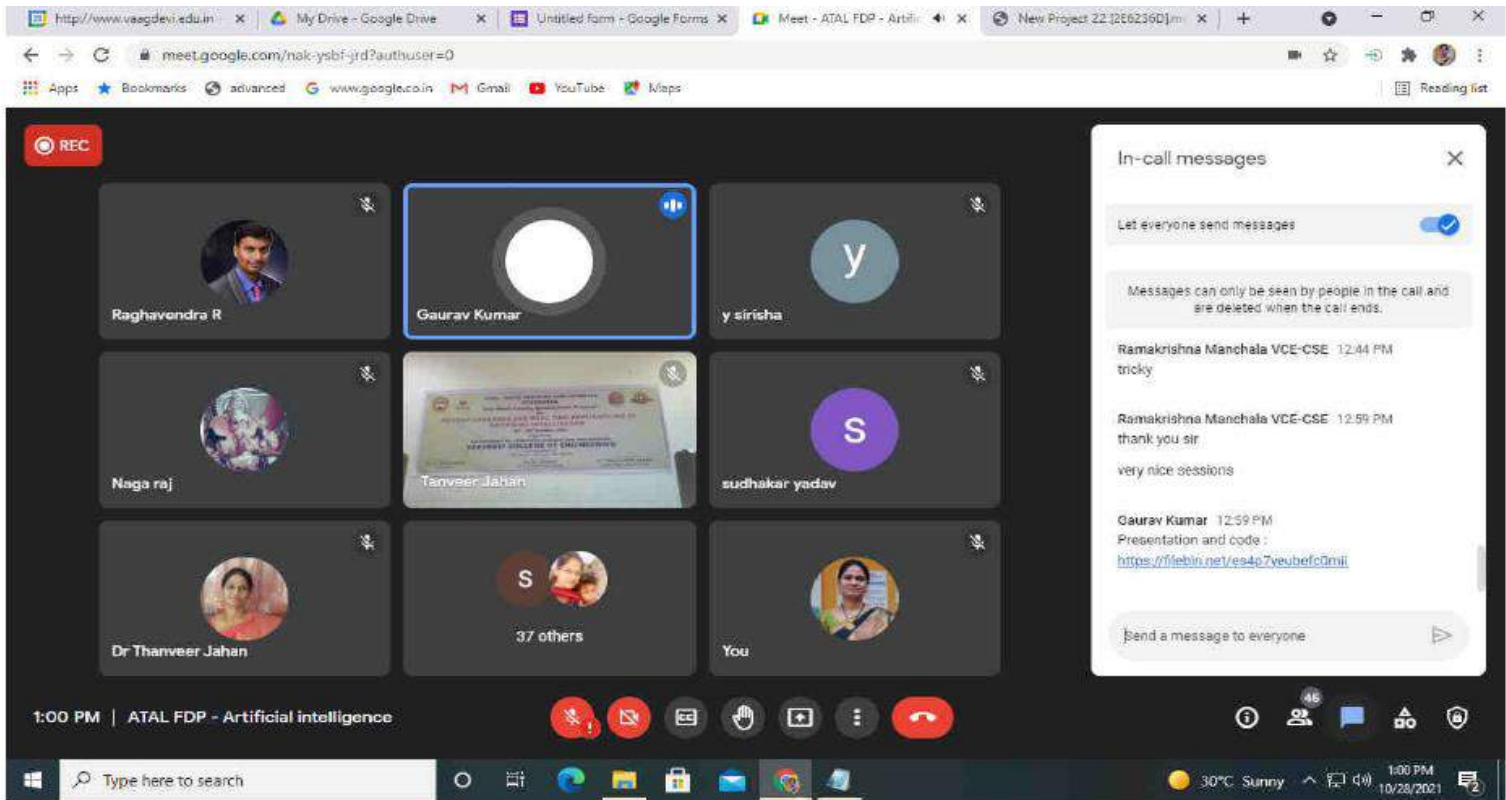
http://www.vaagdevi.edu.in × My Drive - Google Drive × Untitled form - Google Forms × Meet - ATAL FDP - Artific × New Project 22 [2E6236D] × +

meet.google.com/nak-ysbf-jrd?authuser=0

Apps Bookmarks advanced www.google.co.in Gmail YouTube Maps Reading list

REC

Raghavendra R

Gaurav Kumar

y

y sirisha

Naga raj

Tanveer Jahan

S

sudhakar yadav

S

37 others

Dr Thanveer Jahan

You

In-call messages

Let everyone send messages

Messages can only be seen by people in the call and are deleted when the call ends.

Ramakrishna Manchala VCE-CSE 12:44 PM
tricky

Ramakrishna Manchala VCE-CSE 12:59 PM
thank you sir

very nice sessions

Gaurav Kumar 12:59 PM
Presentation and code :
https://filebin.net/es4o7veubefc0mil

Send a message to everyone

1:00 PM | ATAL FDP - Artificial intelligence

46

Type here to search

30°C Sunny 1:00 PM 10/28/2021 2